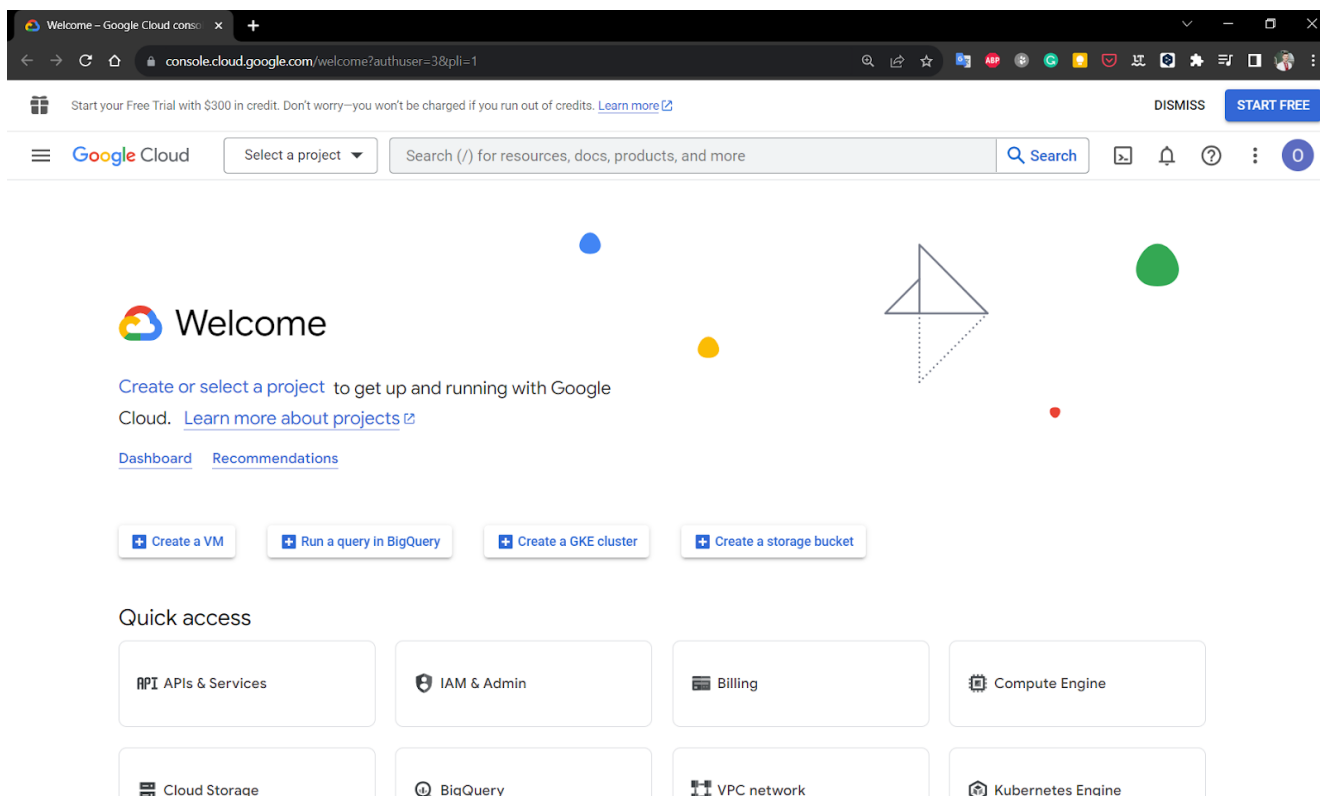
Welcome – Google Cloud conso ×

console.cloud.google.com/welcome?authuser=3&pli=1

Start your Free Trial with $300 in credit. Don't worry—you won't be charged if you run out of credits. Learn more

DISMISS

START FREE

Google Cloud

Select a project

Search (/) for resources, docs, products, and more

Search

O

Welcome

Create or select a project to get up and running with Google Cloud. Learn more about projects

Dashboard Recommendations

Create a VM

Run a query in BigQuery

Create a GKE cluster

Create a storage bucket

Quick access

API APIs & Services

IAM & Admin

Billing

Compute Engine

Cloud Storage

BigQuery

VPC network

Kubernetes Engine